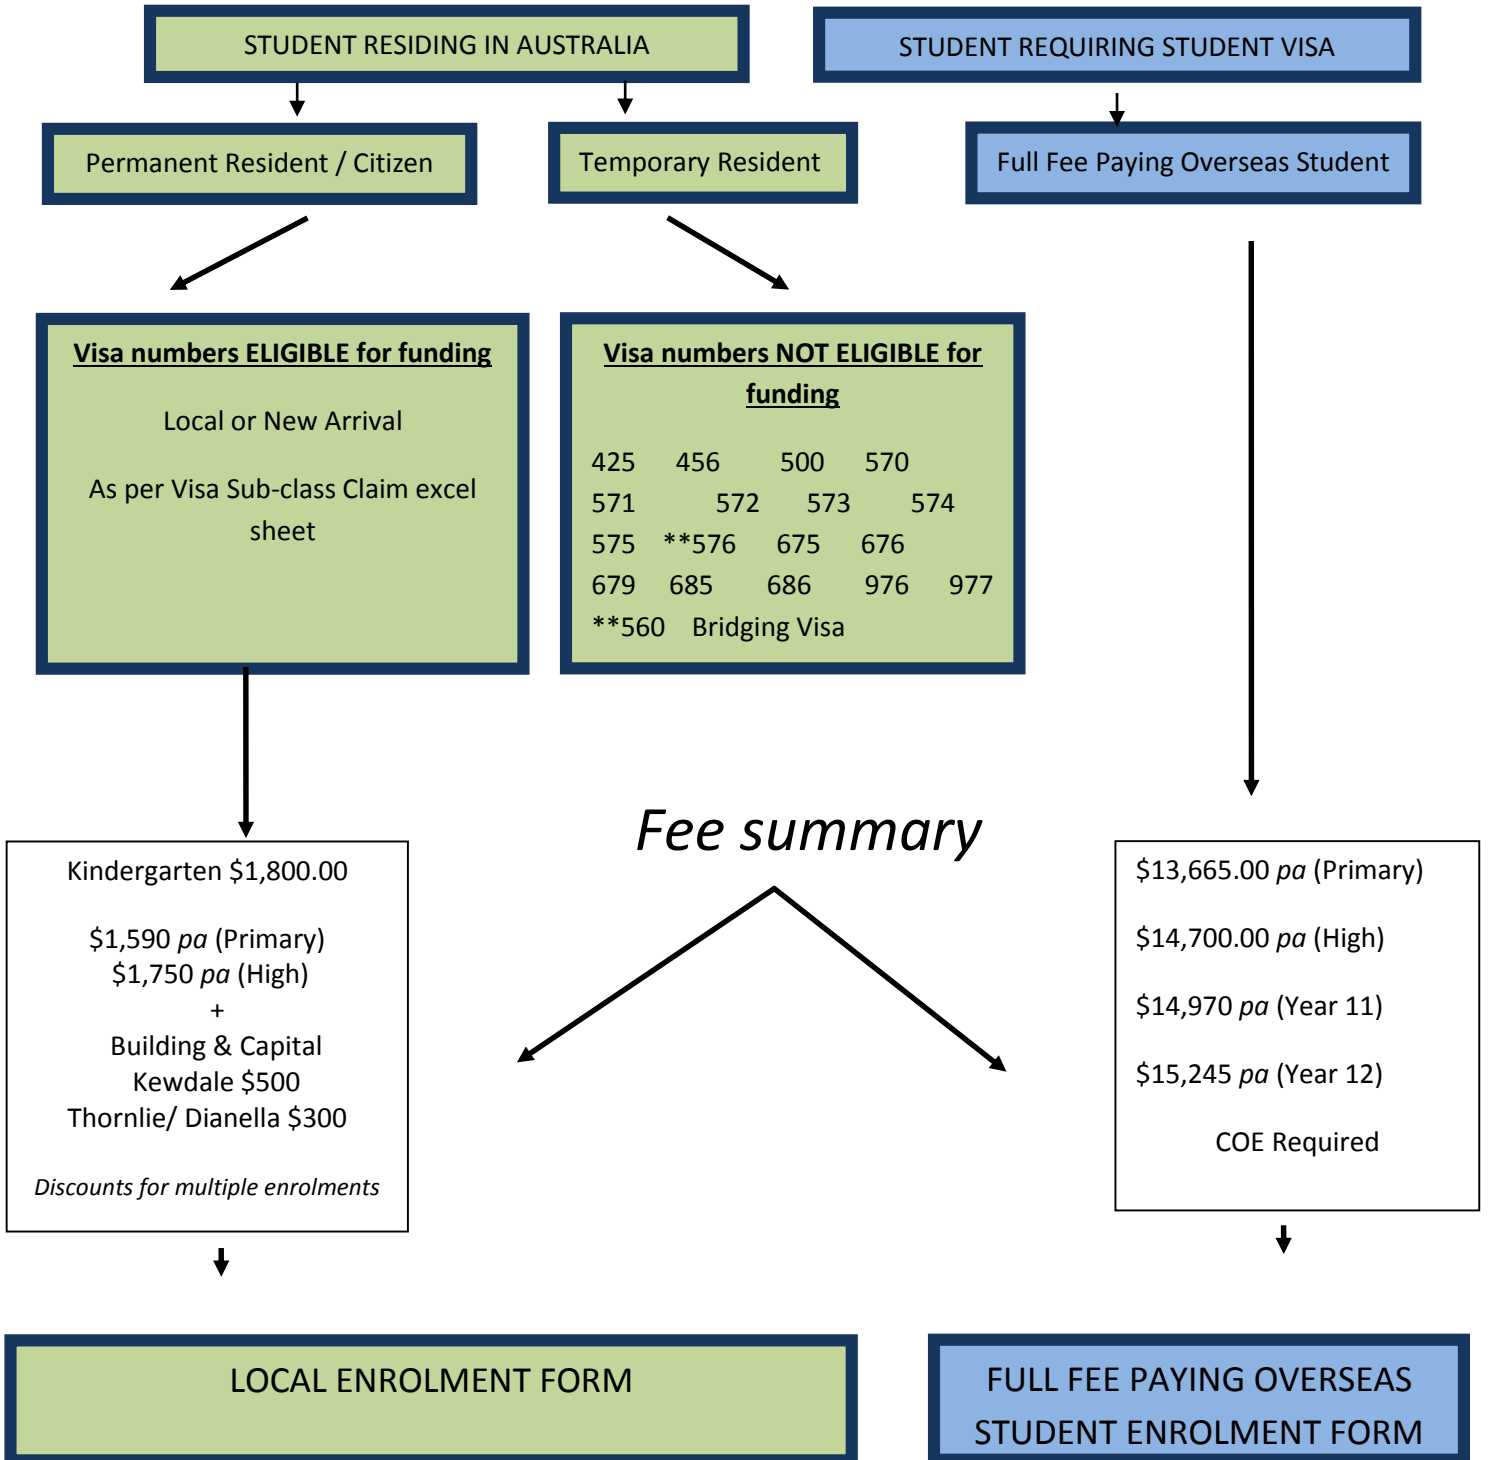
STUDENT RESIDING IN AUSTRALIA

STUDENT REQUIRING STUDENT VISA

Permanent Resident / Citizen

Temporary Resident

Full Fee Paying Overseas Student

Visa numbers ELIGIBLE for funding

Local or New Arrival

As per Visa Sub-class Claim excel sheet

Visa numbers NOT ELIGIBLE for funding

425 456 500 570
571 572 573 574
575 **576 675 676
679 685 686 976 977
**560 Bridging Visa

Fee summary

Kindergarten $1,800.00

$1,590 *pa* (Primary)
$1,750 *pa* (High)
+
Building & Capital
Kewdale $500
Thornlie/ Dianella $300

*Discounts for multiple enrolments*

$13,665.00 *pa* (Primary)

$14,700.00 *pa* (High)

$14,970 *pa* (Year 11)

$15,245 *pa* (Year 12)

COE Required

LOCAL ENROLMENT FORM

FULL FEE PAYING OVERSEAS STUDENT ENROLMENT FORM